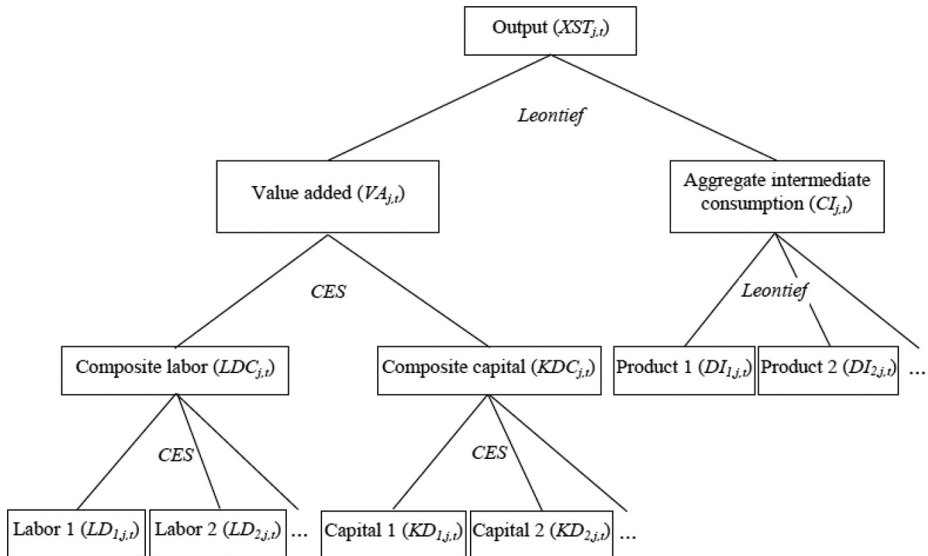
Output ($XST_{j,t}$)

Leontief

Value added ($VA_{j,t}$)

Aggregate intermediate consumption ($CI_{j,t}$)

CES

Leontief

Composite labor ($LDC_{j,t}$)

Composite capital ($KDC_{j,t}$)

Product 1 ($DI_{1,j,t}$)

Product 2 ($DI_{2,j,t}$)

...

CES

CES

Labor 1 ($LD_{1,j,t}$)

Labor 2 ($LD_{2,j,t}$)

...

Capital 1 ($KD_{1,j,t}$)

Capital 2 ($KD_{2,j,t}$)

...